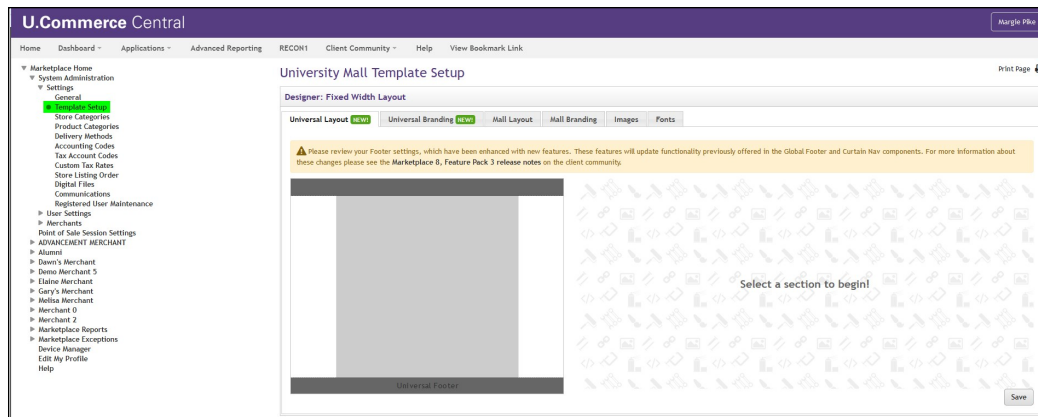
U.Commerce Central

Margie Pike

Home Dashboard Applications Advanced Reporting RECON1 Client Community Help View Bookmark Link

Marketplace Home
System Administration
Settings
General
Template Setup
Store Categories
Product Categories
Delivery Methods
Accounting Codes
Tax Account Codes
Custom Tax Rates
Store Listing Order
Digital Files
Communications
Registered User Maintenance
User Settings
Merchants
Point of Sale Session Settings
ADVANCEMENT MERCHANT
Alumni
Dawn's Merchant
Demo Merchant 5
Elaine Merchant
Gary's Merchant
Melisa Merchant
Merchant 0
Merchant 2
Marketplace Reports
Marketplace Exceptions
Device Manager
Edit My Profile
Help

University Mall Template Setup

Print Page

Designer: Fixed Width Layout

Universal Layout NEW! Universal Branding NEW! Mall Layout Mall Branding Images Fonts

Please review your Footer settings, which have been enhanced with new features. These features will update functionality previously offered in the Global Footer and Curtain Nav components. For more information about these changes please see the Marketplace 8, Feature Pack 3 release notes on the client community.

Universal Footer

Select a section to begin!

Save